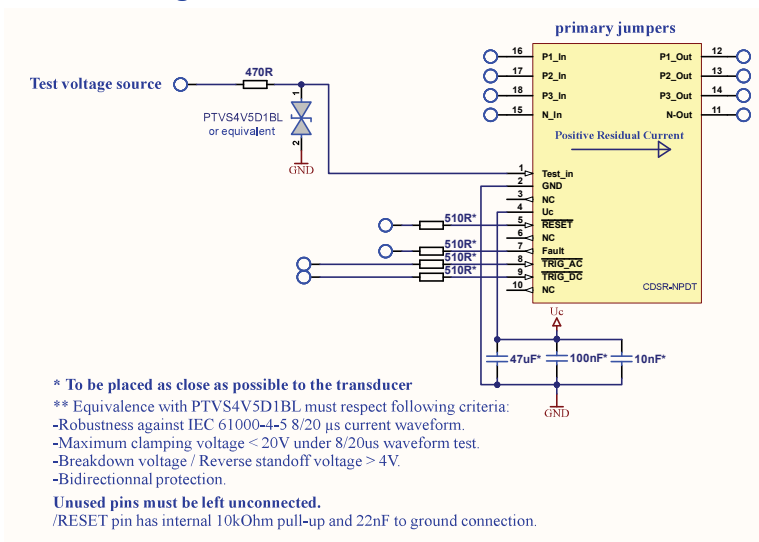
primary jumpers

16 P1_In
17 P2_In
18 P3_In
15 N_In

P1_Out 12
P2_Out 13
P3_Out 14
N-Out 11

Positive Residual Current

Test voltage source

470R

PTVS4V5D1BL or equivalent

1

2

GND

1 Test_in
2 GND
3 NC
4 Uc
5 $\overline{RESET}$
6 NC
7 Fault
8 $\overline{TRIG\_AC}$
9 $\overline{TRIG\_DC}$
10 NC

510R*
510R*
510R*
510R*

CDSR-NPDT

Uc

47uF*
100nF*
10nF*

GND

* To be placed as close as possible to the transducer

** Equivalence with PTVS4V5D1BL must respect following criteria:
-Robustness against IEC 61000-4-5 8/20 µs current waveform.
-Maximum clamping voltage < 20V under 8/20us waveform test.
-Breakdown voltage / Reverse standoff voltage > 4V.
-Bidirectionnal protection.

Unused pins must be left unconnected.
/RESET pin has internal 10kOhm pull-up and 22nF to ground connection.